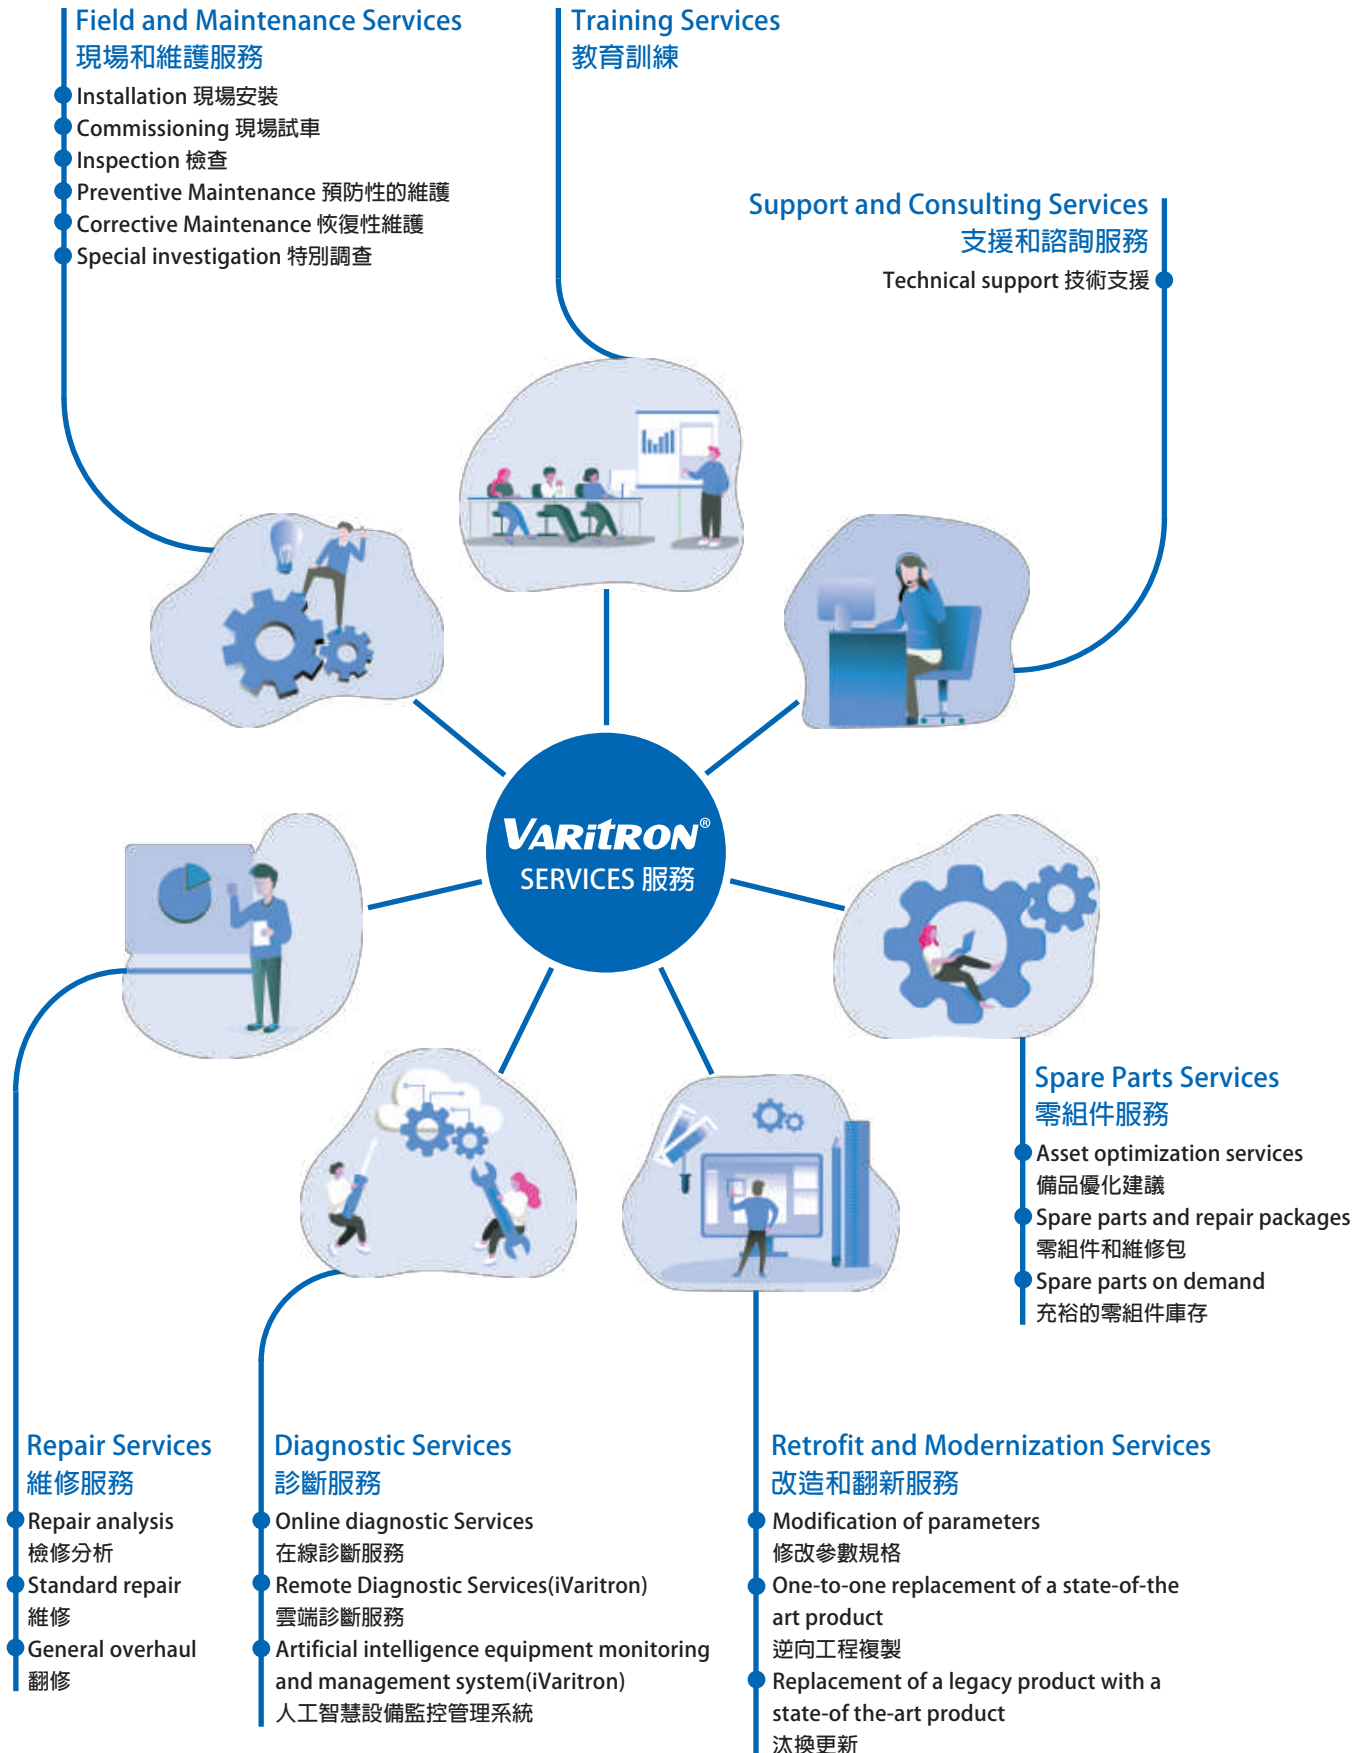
Field and Maintenance Services
現場和維護服務

Installation 現場安裝
Commissioning 現場試車
Inspection 檢查
Preventive Maintenance 預防性的維護
Corrective Maintenance 恢復性維護
Special investigation 特別調查

Training Services
教育訓練

Support and Consulting Services
支援和諮詢服務

Technical support 技術支援

VARITRON®
SERVICES 服務

Spare Parts Services
零組件服務

Asset optimization services
備品優化建議
Spare parts and repair packages
零組件和維修包
Spare parts on demand
充裕的零組件庫存

Repair Services
維修服務

Repair analysis
檢修分析
Standard repair
維修
General overhaul
翻修

Diagnostic Services
診斷服務

Online diagnostic Services
在線診斷服務
Remote Diagnostic Services(iVaritron)
雲端診斷服務
Artificial intelligence equipment monitoring and management system(iVaritron)
人工智慧設備監控管理系統

Retrofit and Modernization Services
改造和翻新服務

Modification of parameters
修改參數規格
One-to-one replacement of a state-of-the art product
逆向工程複製
Replacement of a legacy product with a state-of-the-art product
汰換更新